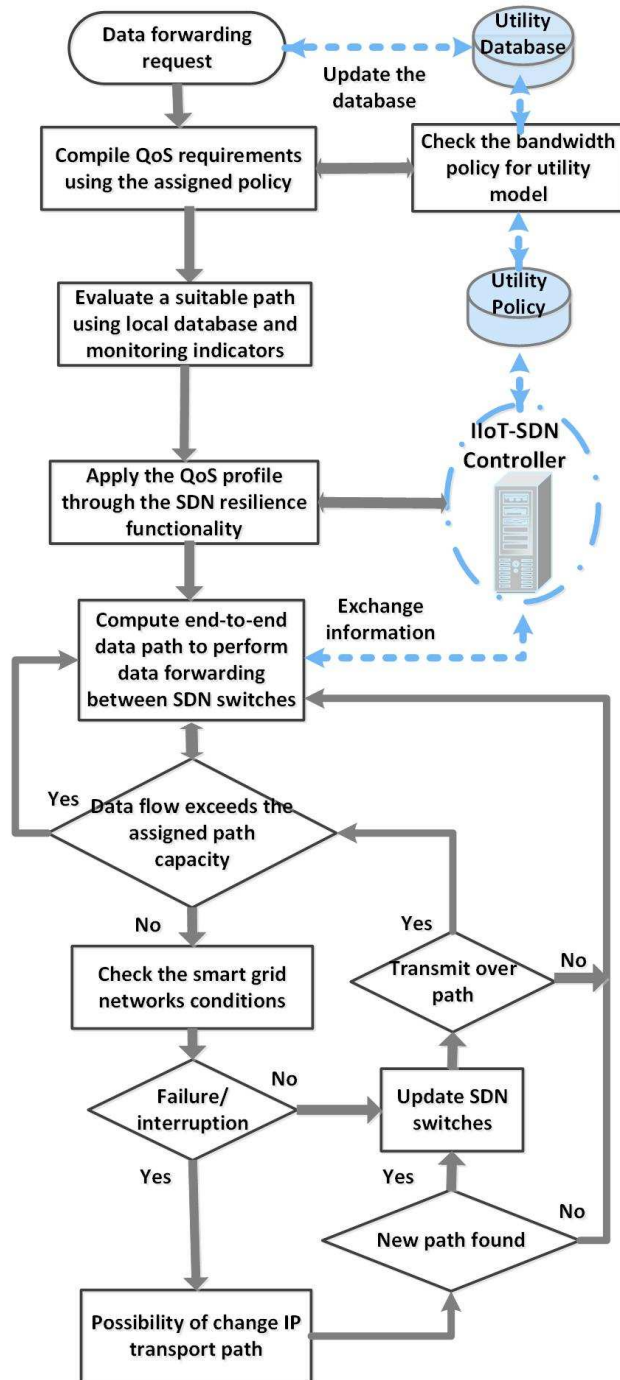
Data forwarding request

Utility Database

Update the database

Compile QoS requirements using the assigned policy

Check the bandwidth policy for utility model

Utility Policy

Evaluate a suitable path using local database and monitoring indicators

IIoT-SDN Controller

Apply the QoS profile through the SDN resilience functionality

Compute end-to-end data path to perform data forwarding between SDN switches

Exchange information

Yes

Data flow exceeds the assigned path capacity

No

Yes

Transmit over path

No

Check the smart grid networks conditions

Failure/ interruption

No

Update SDN switches

Yes

Yes

New path found

No

Possibility of change IP transport path